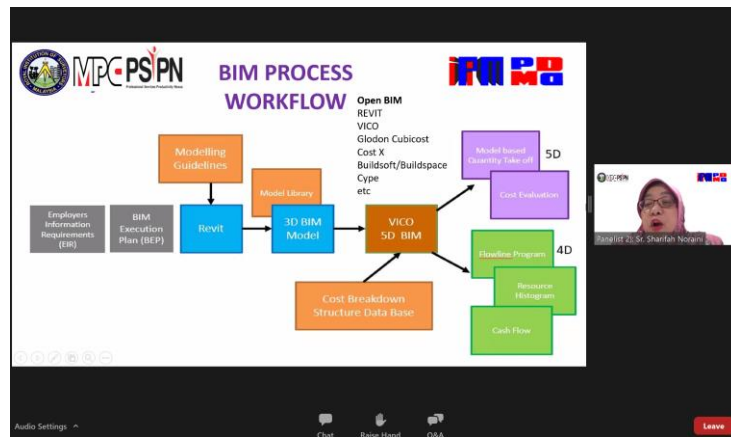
MPC PSPN
Professional Services Productivity Nexus

BIM PROCESS WORKFLOW

Open BIM
REVIT
VICO
Glodon Cubicost
Cost X
Buildsoft/Buildspace
Cype
etc

Modelling Guidelines

Model Library

Employers Information Requirements (EIR)

BIM Execution Plan (BEP)

Revit

3D BIM Model

VICO 5D BIM

Cost Breakdown Structure Data Base

Model based Quantity Take off

Cost Evaluation

5D

Flowline Program

Resource Histogram

Cash Flow

4D

Panelist 2: Sr. Sharifah Noraini

Audio Settings

Chat

Raise Hand

Q&A

Leave